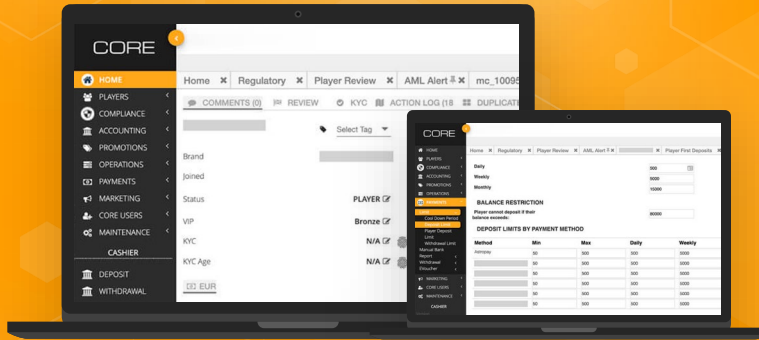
CORE

HOME
PLAYERS
COMPLIANCE
ACCOUNTING
PROMOTIONS
OPERATIONS
PAYMENTS
MARKETING
CORE USERS
MAINTENANCE
CASHIER
DEPOSIT
WITHDRAWAL

Home | Regulatory | Player Review | AML Alert | mc_10095

COMMENTS (0) | REVIEW | KYC | ACTION LOG (18 | DUPLICATI

Select Tag

Brand
Joined
Status PLAYER
VIP Bronze
KYC N/A
KYC Age N/A
EUR

CORE

HOME
PLAYERS
COMPLIANCE
ACCOUNTING
PROMOTIONS
OPERATIONS
PAYMENTS
Cool Down Period
Player Deposit Limit
Withdrawal Limit
Manual Bank Report
Withdrawal
Divoucher
MARKETING
CORE USERS
MAINTENANCE
CASHIER

Home | Regulatory | Player Review | AML Alert | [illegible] | Player First Deposits

Daily 500
Weekly 5000
Monthly 10000

BALANCE RESTRICTION
Player cannot deposit if their balance exceeds: 80000

DEPOSIT LIMITS BY PAYMENT METHOD

| Method | Min | Max | Daily | Weekly |
|---|---|---|---|---|
| Astropay | 50 | 500 | 500 | 5000 |
| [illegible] | 50 | 500 | 500 | 5000 |
| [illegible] | 50 | 500 | 500 | 5000 |
| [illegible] | 50 | 500 | 500 | 5000 |
| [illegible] | 50 | 500 | 500 | 5000 |
| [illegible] | 50 | 500 | 500 | 5000 |
| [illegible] | 50 | 500 | 500 | 5000 |